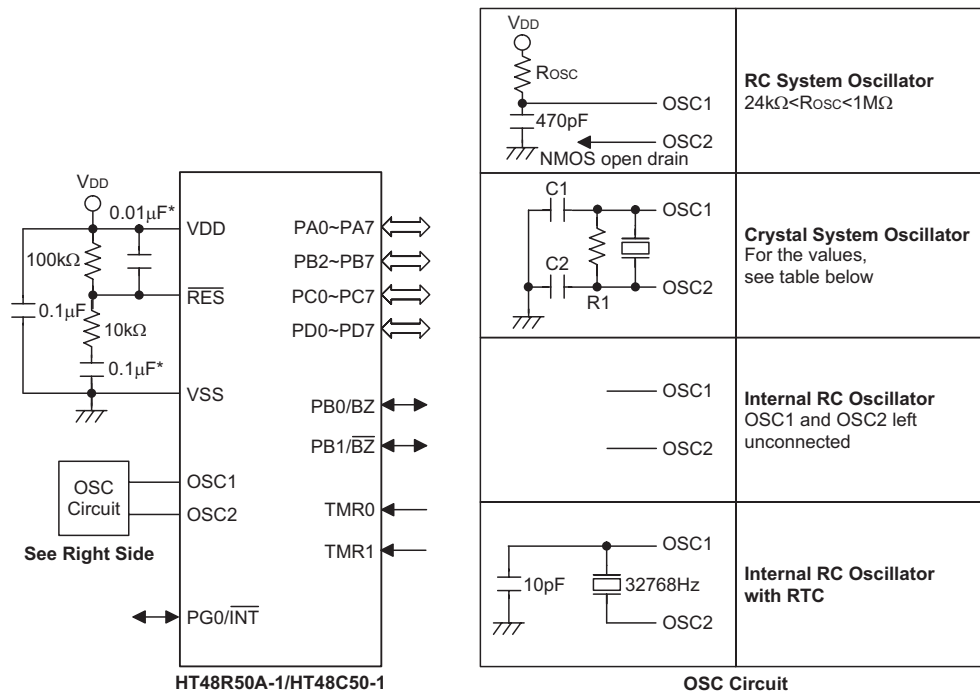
$V_{DD}$
$0.01\mu F^*$
VDD
$100k\Omega$
$\overline{RES}$
$0.1\mu F$
$10k\Omega$
$0.1\mu F^*$
VSS
PA0~PA7
PB2~PB7
PC0~PC7
PD0~PD7
PB0/BZ
PB1/$\overline{BZ}$
OSC Circuit
OSC1
OSC2
TMR0
TMR1
See Right Side
PG0/$\overline{INT}$
HT48R50A-1/HT48C50-1

$V_{DD}$
$R_{OSC}$
OSC1
470pF
OSC2
NMOS open drain

**RC System Oscillator**
$24k\Omega<R_{OSC}<1M\Omega$

C1
OSC1
C2
R1
OSC2

**Crystal System Oscillator**
For the values, see table below

OSC1
OSC2

**Internal RC Oscillator**
OSC1 and OSC2 left unconnected

OSC1
10pF
32768Hz
OSC2

**Internal RC Oscillator with RTC**

OSC Circuit